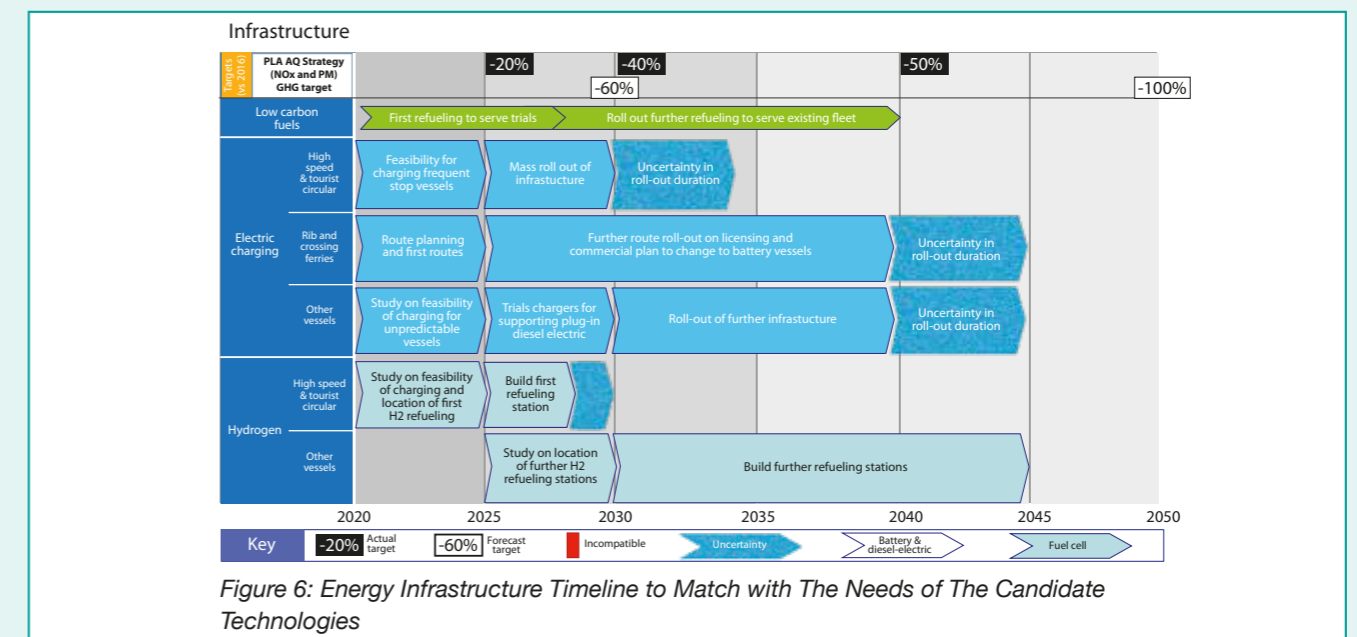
Infrastructure

Targets (vs 2016)

PLA AQ Strategy (NOx and PM) GHG target

-20% -40% -50%

-60% -100%

Low carbon fuels

First refueling to serve trials

Roll out further refueling to serve existing fleet

Electric charging

High speed & tourist circular

Feasibility for charging frequent stop vessels

Mass roll out of infrastructure

Uncertainty in roll-out duration

Rib and crossing ferries

Route planning and first routes

Further route roll-out on licensing and commercial plan to change to battery vessels

Uncertainty in roll-out duration

Other vessels

Study on feasibility of charging for unpredictable vessels

Trials chargers for supporting plug-in diesel electric

Roll-out of further infrastucture

Uncertainty in roll-out duration

Hydrogen

High speed & tourist circular

Study on feasibility of charging and location of first H2 refueling

Build first refueling station

Other vessels

Study on location of further H2 refueling stations

Build further refueling stations

2020 2025 2030 2035 2040 2045 2050

Key -20% Actual target -60% Forecast target Incompatible Uncertainty Battery & diesel-electric Fuel cell

Figure 6: Energy Infrastructure Timeline to Match with The Needs of The Candidate Technologies